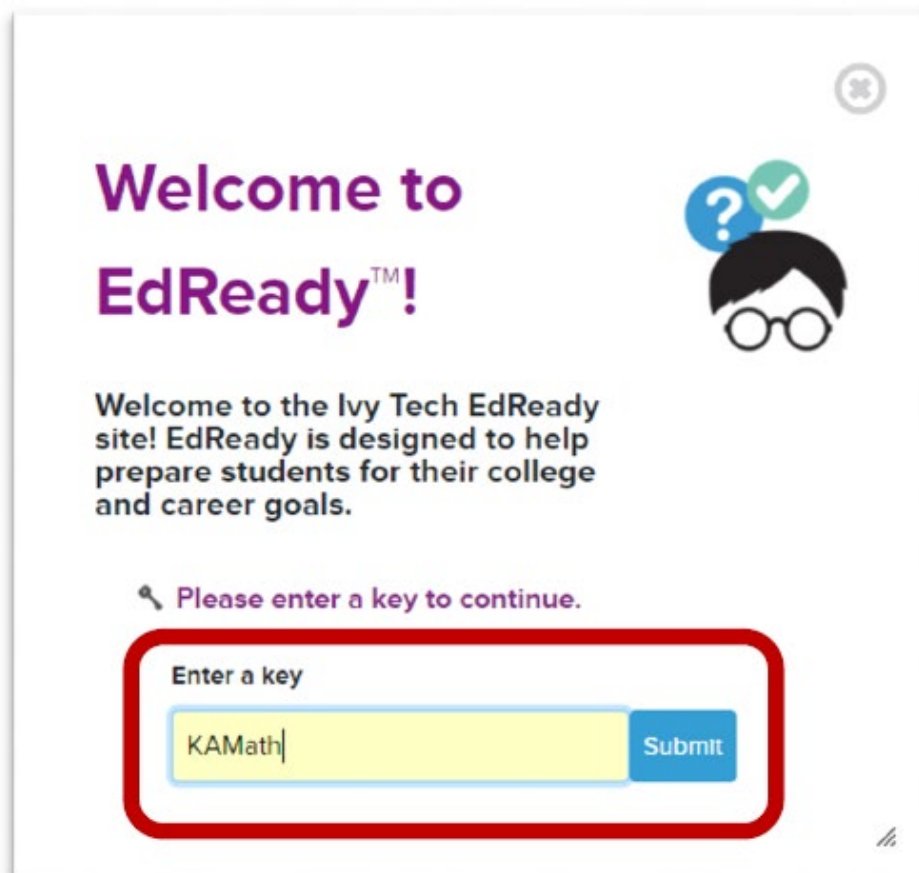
Welcome to EdReady™!

?

Welcome to the Ivy Tech EdReady site! EdReady is designed to help prepare students for their college and career goals.

Please enter a key to continue.

Enter a key

KAMath

Submit